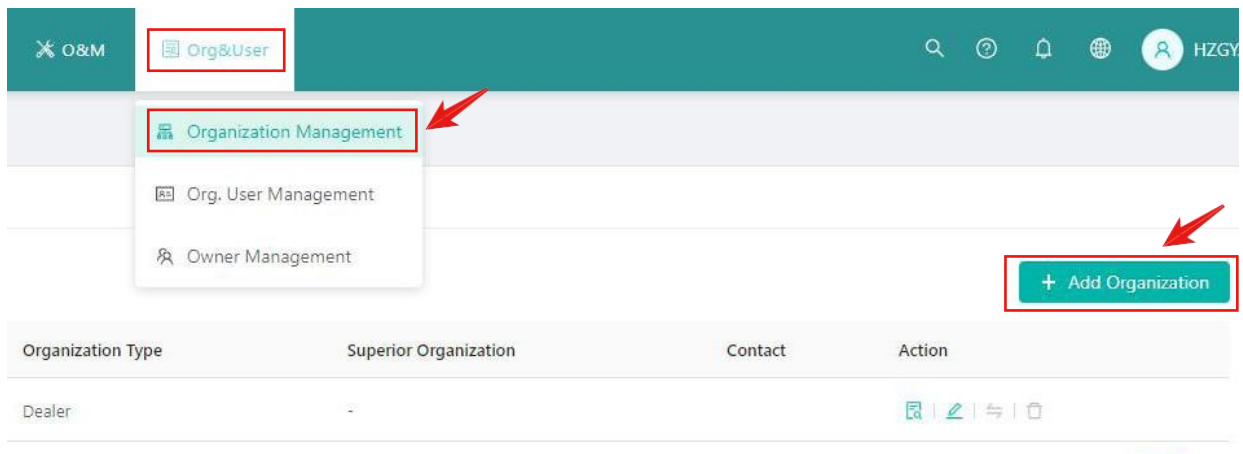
O&M Org&User HZGY

Organization Management

Org. User Management

Owner Management

+ Add Organization

| Organization Type | Superior Organization | Contact | Action |
|---|---|---|---|
| Dealer | - | | |